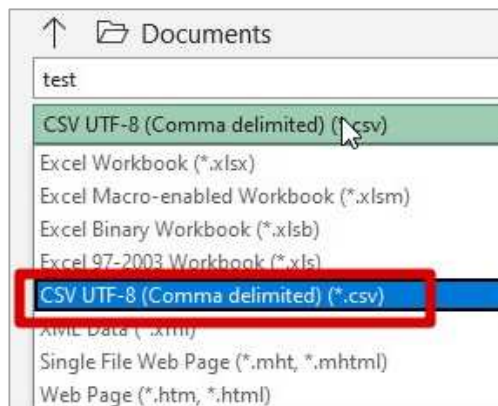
↑ Documents

test

CSV UTF-8 (Comma delimited) (*.csv)

Excel Workbook (*.xlsx)

Excel Macro-enabled Workbook (*.xlsm)

Excel Binary Workbook (*.xlsb)

Excel 97-2003 Workbook (*.xls)

CSV UTF-8 (Comma delimited) (*.csv)

XML Data (*.xml)

Single File Web Page (*.mht, *.mhtml)

Web Page (*.htm, *.html)